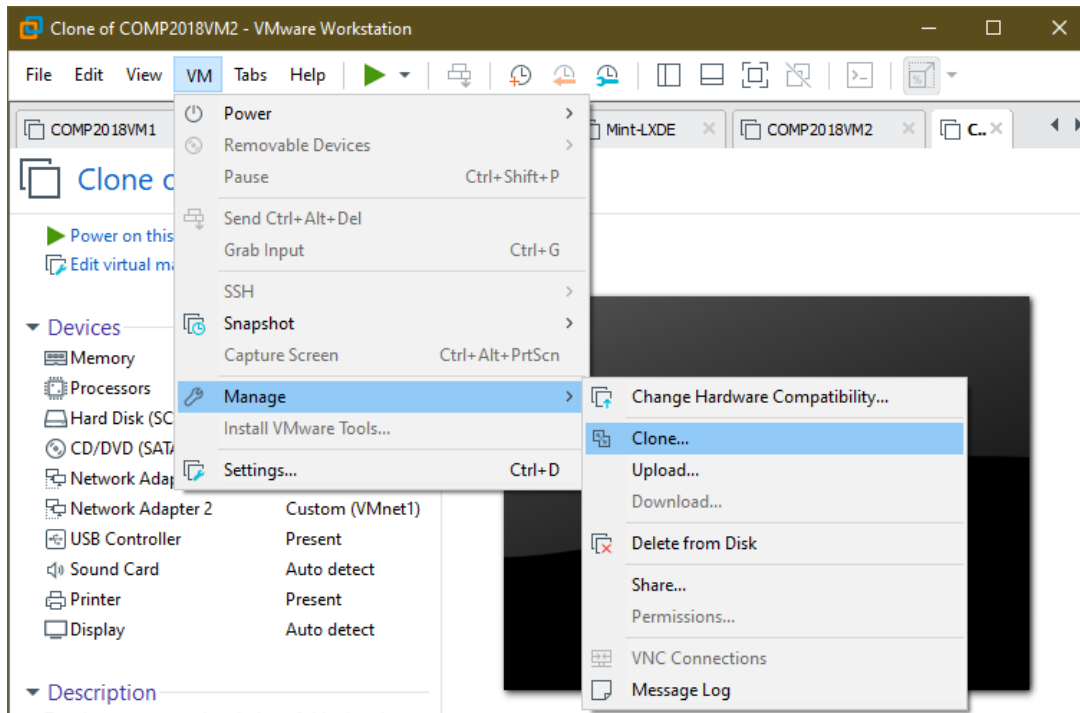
Clone of COMP2018VM2 - VMware Workstation

File Edit View VM Tabs Help

COMP2018VM1
Mint-LXDE
COMP2018VM2
C..

Clone c

Power on this
Edit virtual ma

Devices
Memory
Processors
Hard Disk (SC
CD/DVD (SATA
Network Adap
Network Adapter 2 Custom (VMnet1)
USB Controller Present
Sound Card Auto detect
Printer Present
Display Auto detect

Description

Power
Removable Devices
Pause Ctrl+Shift+P
Send Ctrl+Alt+Del
Grab Input Ctrl+G
SSH
Snapshot
Capture Screen Ctrl+Alt+PrtScn
Manage
Install VMware Tools...
Settings... Ctrl+D

Change Hardware Compatibility...
Clone...
Upload...
Download...
Delete from Disk
Share...
Permissions...
VNC Connections
Message Log